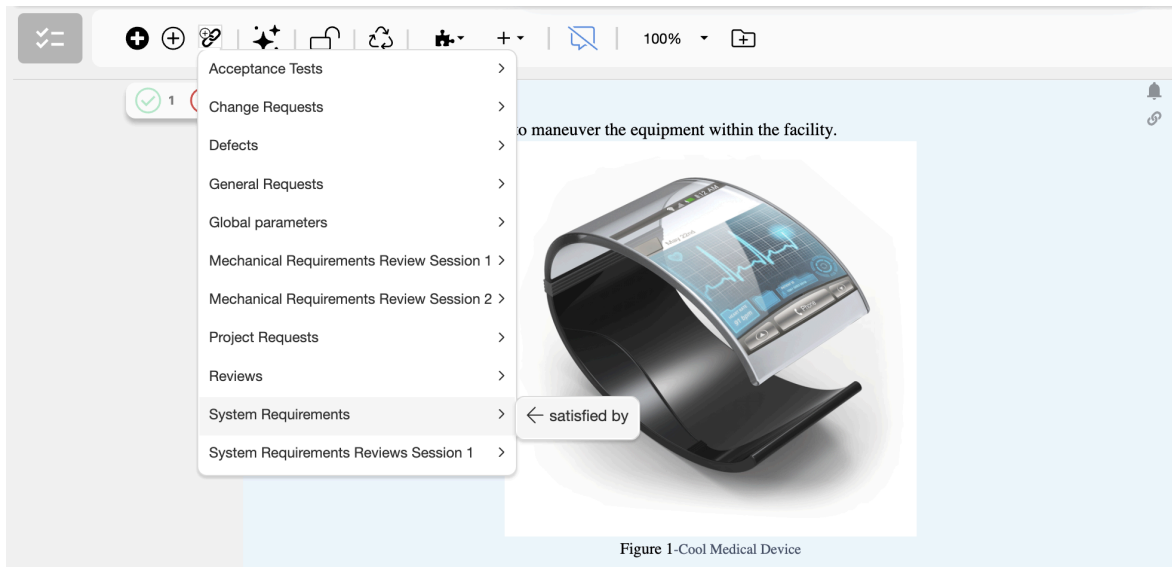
100%

Acceptance Tests >
Change Requests >
Defects >
General Requests >
Global parameters >
Mechanical Requirements Review Session 1 >
Mechanical Requirements Review Session 2 >
Project Requests >
Reviews >
System Requirements >
System Requirements Reviews Session 1 >

← satisfied by

1

o maneuver the equipment within the facility.

Figure 1-Cool Medical Device